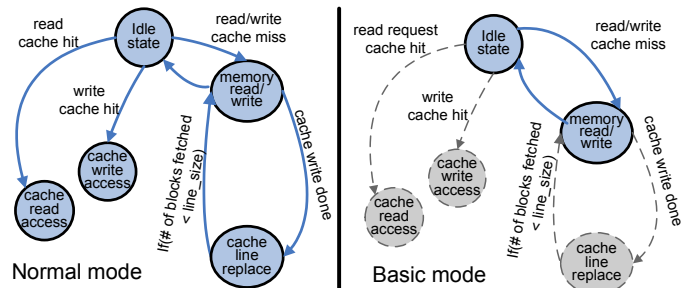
read cache hit

Idle state

read/write cache miss

write cache hit

memory read/write

cache write access

If(# of blocks fetched < line_size)

cache write done

cache read access

cache line replace

Normal mode

read request cache hit

Idle state

read/write cache miss

write cache hit

memory read/write

cache write access

If(# of blocks fetched < line_size)

cache write done

cache read access

cache line replace

Basic mode